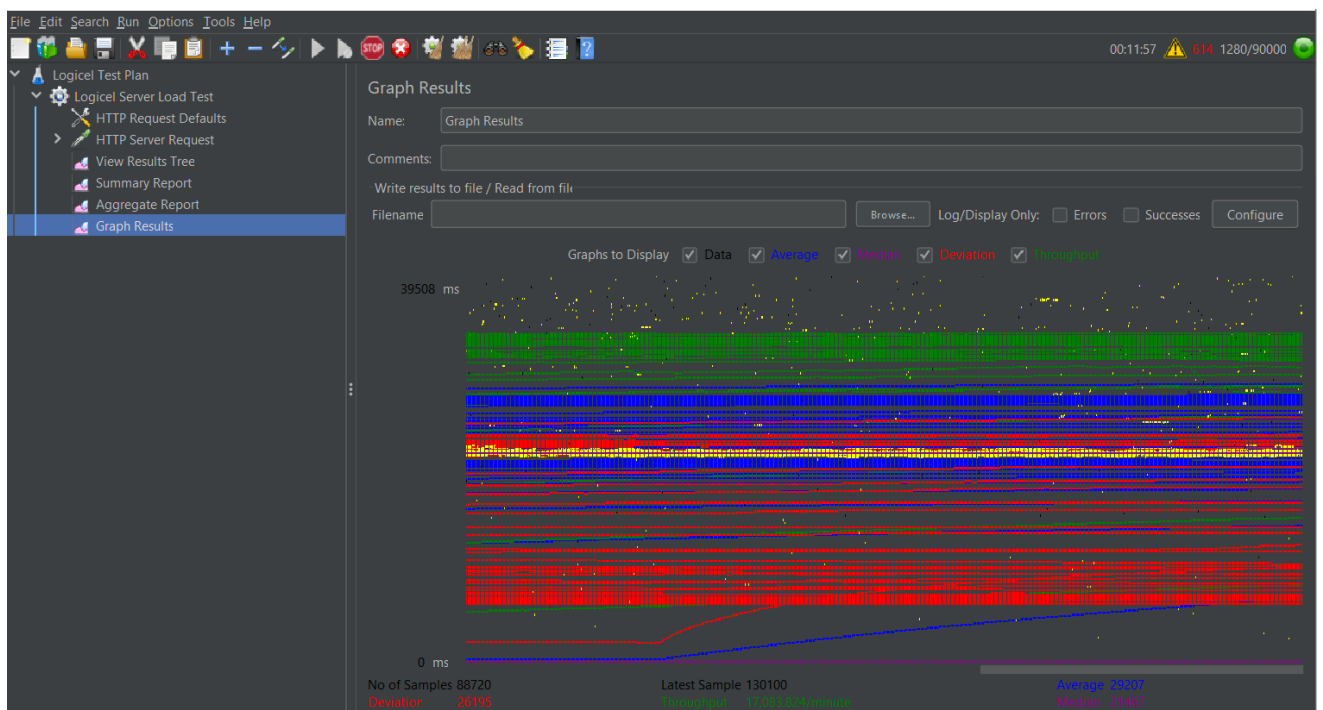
File Edit Search Run Options Tools Help

00:11:57 614 1280/90000

Logicel Test Plan
Logicel Server Load Test
HTTP Request Defaults
HTTP Server Request
View Results Tree
Summary Report
Aggregate Report
Graph Results

Graph Results

Name: Graph Results

Comments:

Write results to file / Read from file

Filename Browse... Log/Display Only: Errors Successes Configure

Graphs to Display Data Average Median Deviation Throughput

39508 ms

0 ms

No of Samples 88720
Deviation 26195
Latest Sample 130100
Throughput 17,093.824/minute
Average 29207
Median 31150